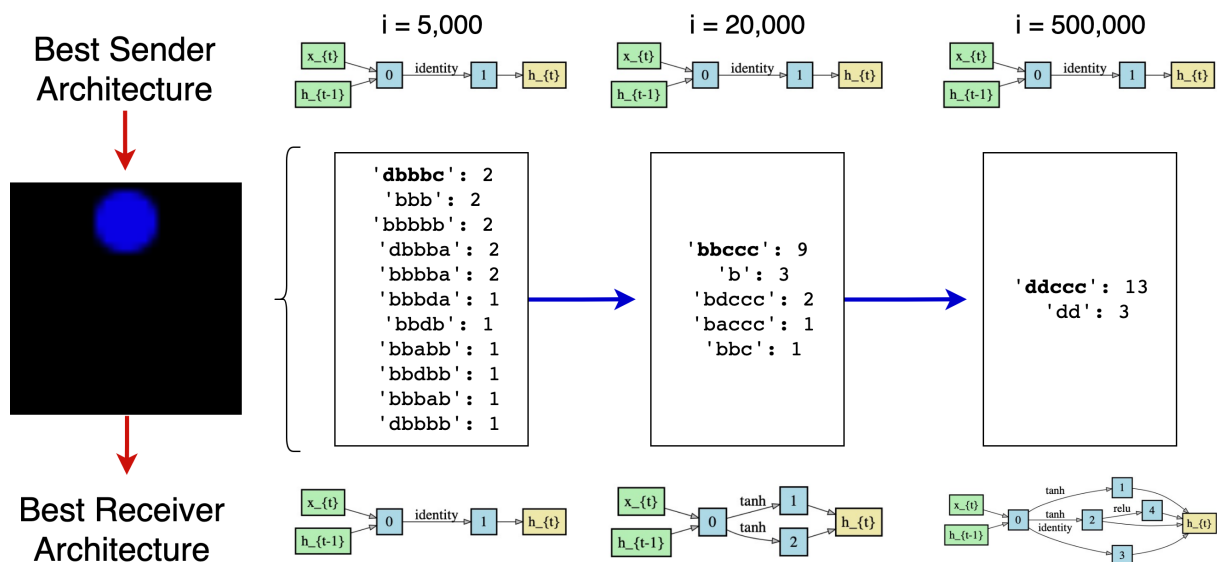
Best Sender Architecture

i = 5,000

x_{t}
h_{t-1}
0
identity
1
h_{t}

i = 20,000

x_{t}
h_{t-1}
0
identity
1
h_{t}

i = 500,000

x_{t}
h_{t-1}
0
identity
1
h_{t}

'dbbbc': 2
'bbb': 2
'bbbbb': 2
'dbbba': 2
'bbbba': 2
'bbbda': 1
'bbdb': 1
'bbabb': 1
'bbdbb': 1
'bbbab': 1
'dbbbb': 1

'bbccc': 9
'b': 3
'bdccc': 2
'baccc': 1
'bbc': 1

'ddccc': 13
'dd': 3

Best Receiver Architecture

x_{t}
h_{t-1}
0
identity
1
h_{t}

x_{t}
h_{t-1}
0
tanh
1
tanh
2
h_{t}

x_{t}
h_{t-1}
0
tanh
1
tanh
2
relu
4
identity
3
h_{t}